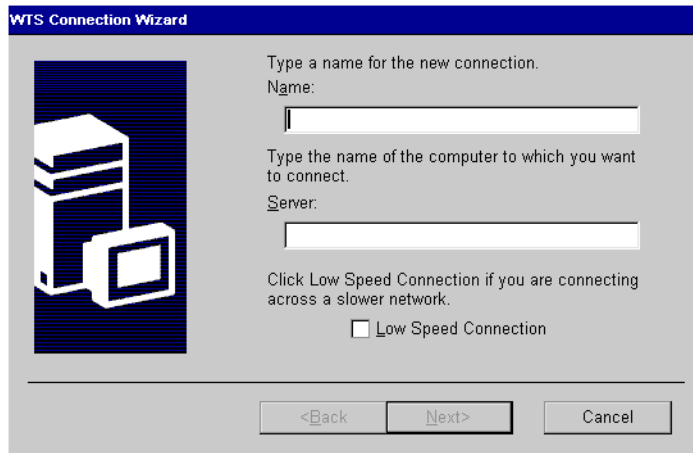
WTS Connection Wizard

Type a name for the new connection.
Name:

Type the name of the computer to which you want to connect.
Server:

Click Low Speed Connection if you are connecting across a slower network.

Low Speed Connection

<Back

Next>

Cancel